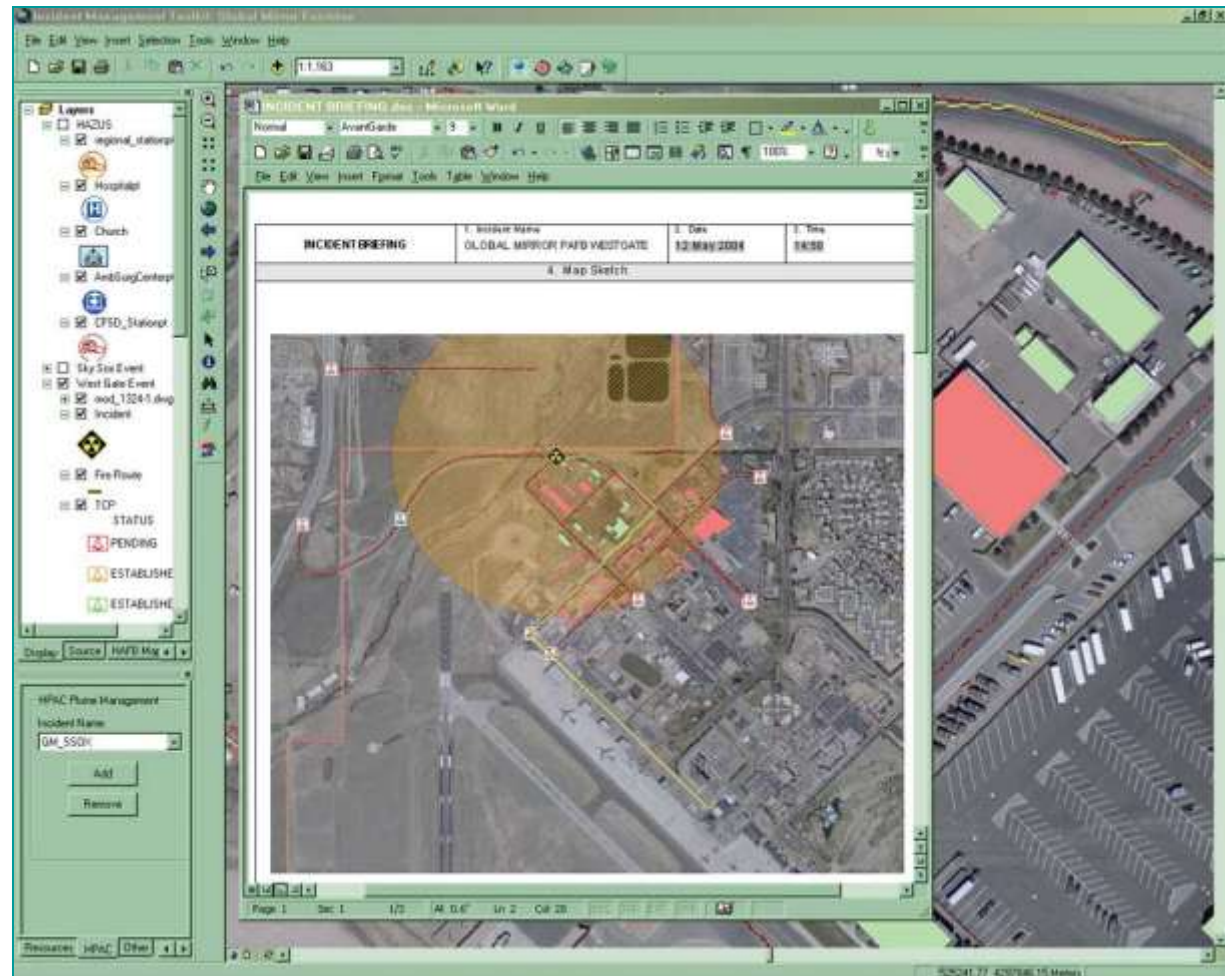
Incident Management Toolkit: Global Mirror Exercise

File Edit View Insert Selection Tools Window Help

1:1,163

Layers
HAZUS
regional_stationpt
Hospitalpt
Church
AntiSuspCenterpt
CFSD_Stationpt
Sky Sox Event
West Gate Event
mod_1324-1.dwg
Incident
Fire Route
TCP
STATUS
PENDING
ESTABLISHE
ESTABLISHE

Display Source HAFB Map

HPAC Plume Management
Incident Name
GM_SSOX
Add
Remove

Resources HPAC Other

INCIDENT BRIEFING.doc - Microsoft Word

Normal AvantGarde 9 B I U 100%

File Edit View Insert Format Tools Table Window Help

| INCIDENT BRIEFING | 1. Incident Name GLOBAL MIRROR PAFB WESTGATE | 2. Date 12 May 2004 | 3. Time 14:50 |
|---|---|---|---|
| 4. Map Sketch | | | |

Page 1 Sec 1 1/3 At 0.6" Ln 2 Col 28

525241.77 4297846.15 Meters